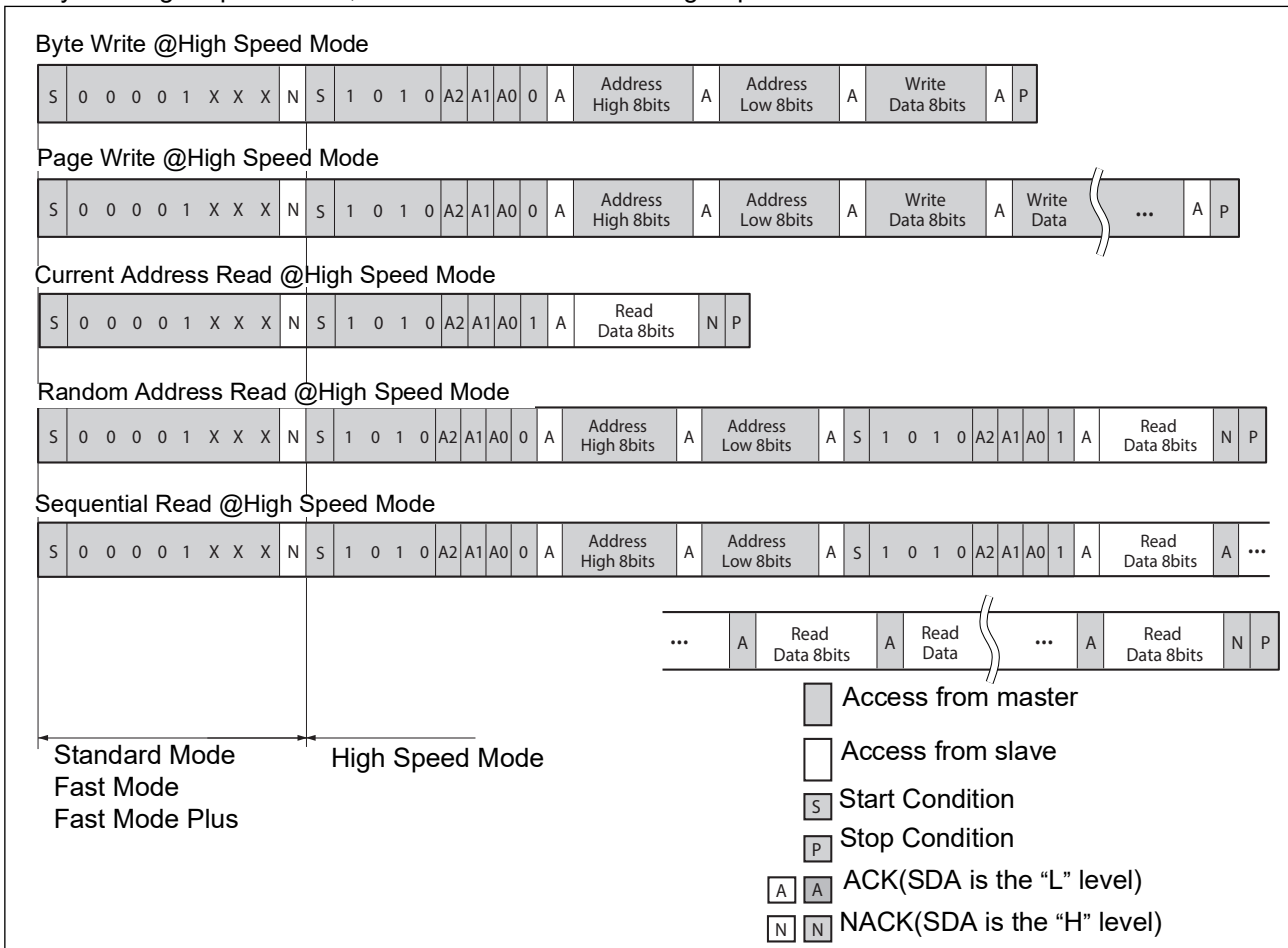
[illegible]

Byte Write @High Speed Mode

| S | 0 | 0 | 0 | 0 | 1 | X | X | X | N | S | 1 | 0 | 1 | 0 | A2 | A1 | A0 | 0 | A | Address High 8bits | A | Address Low 8bits | A | Write Data 8bits | A | P |
|---|---|---|---|---|---|---|---|---|---|---|---|---|---|---|---|---|---|---|---|---|---|---|---|---|---|---|

Page Write @High Speed Mode

| S | 0 | 0 | 0 | 0 | 1 | X | X | X | N | S | 1 | 0 | 1 | 0 | A2 | A1 | A0 | 0 | A | Address High 8bits | A | Address Low 8bits | A | Write Data 8bits | A | Write Data | ... | A | P |
|---|---|---|---|---|---|---|---|---|---|---|---|---|---|---|---|---|---|---|---|---|---|---|---|---|---|---|---|---|---|

Current Address Read @High Speed Mode

| S | 0 | 0 | 0 | 0 | 1 | X | X | X | N | S | 1 | 0 | 1 | 0 | A2 | A1 | A0 | 1 | A | Read Data 8bits | N | P |
|---|---|---|---|---|---|---|---|---|---|---|---|---|---|---|---|---|---|---|---|---|---|---|

Random Address Read @High Speed Mode

| S | 0 | 0 | 0 | 0 | 1 | X | X | X | N | S | 1 | 0 | 1 | 0 | A2 | A1 | A0 | 0 | A | Address High 8bits | A | Address Low 8bits | A | S | 1 | 0 | 1 | 0 | A2 | A1 | A0 | 1 | A | Read Data 8bits | N | P |
|---|---|---|---|---|---|---|---|---|---|---|---|---|---|---|---|---|---|---|---|---|---|---|---|---|---|---|---|---|---|---|---|---|---|---|---|---|

Sequential Read @High Speed Mode

| S | 0 | 0 | 0 | 0 | 1 | X | X | X | N | S | 1 | 0 | 1 | 0 | A2 | A1 | A0 | 0 | A | Address High 8bits | A | Address Low 8bits | A | S | 1 | 0 | 1 | 0 | A2 | A1 | A0 | 1 | A | Read Data 8bits | A | ... |
|---|---|---|---|---|---|---|---|---|---|---|---|---|---|---|---|---|---|---|---|---|---|---|---|---|---|---|---|---|---|---|---|---|---|---|---|---|

| ... | A | Read Data 8bits | A | Read Data | ... | A | Read Data 8bits | N | P |
|---|---|---|---|---|---|---|---|---|---|

Standard Mode
Fast Mode
Fast Mode Plus

High Speed Mode

Access from master
Access from slave
S Start Condition
P Stop Condition
A A ACK(SDA is the "L" level)
N N NACK(SDA is the "H" level)